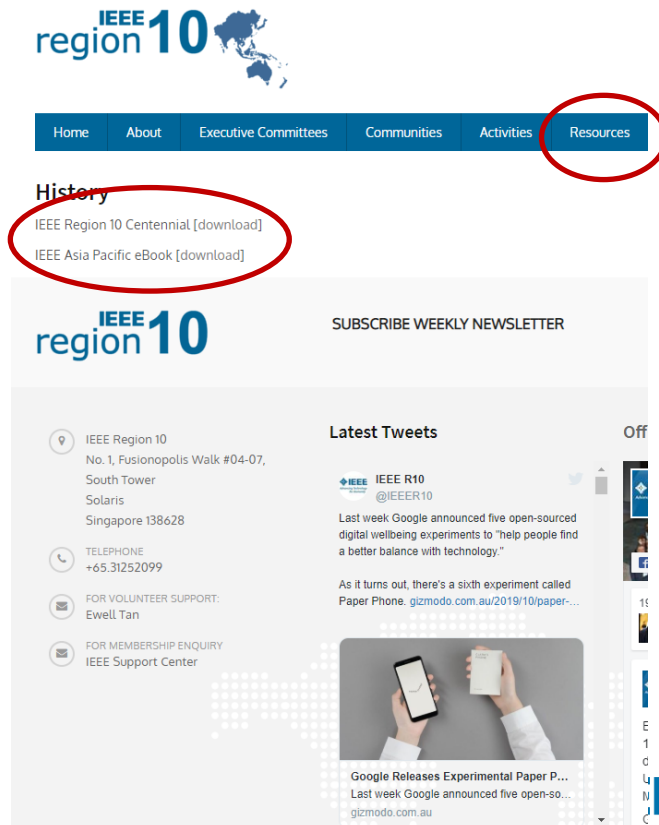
IEEE region 10

Home | About | Executive Committees | Communities | Activities | Resources

History

IEEE Region 10 Centennial [download]

IEEE Asia Pacific eBook [download]

IEEE region 10

SUBSCRIBE WEEKLY NEWSLETTER

IEEE Region 10
No. 1, Fusionopolis Walk #04-07,
South Tower
Solaris
Singapore 138628

TELEPHONE
+65.31252099

FOR VOLUNTEER SUPPORT:
Ewell Tan

FOR MEMBERSHIP ENQUIRY
IEEE Support Center

Latest Tweets

IEEE R10
@IEEER10

Last week Google announced five open-sourced digital wellbeing experiments to "help people find a better balance with technology."

As it turns out, there's a sixth experiment called Paper Phone. gizmodo.com.au/2019/10/paper-...

Google Releases Experimental Paper P...
Last week Google announced five open-so...
gizmodo.com.au

Off

19

E
1
d
N
C